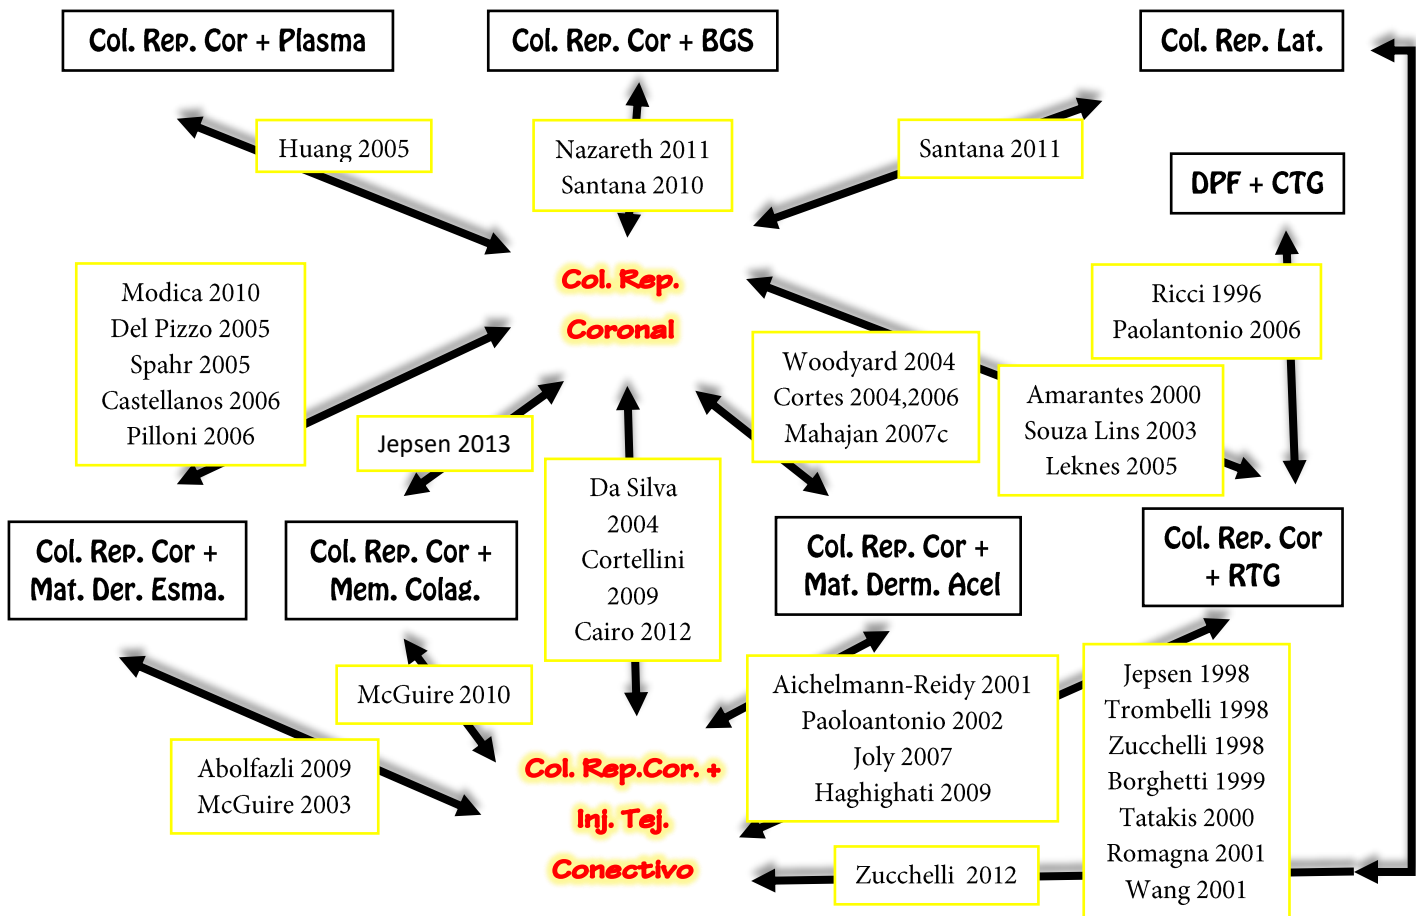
Col. Rep. Cor + Plasma

Col. Rep. Cor + BGS

Col. Rep. Lat.

Huang 2005

Nazareth 2011
Santana 2010

Santana 2011

DPF + CTG

Col. Rep.
Coronal

Modica 2010
Del Pizzo 2005
Spahr 2005
Castellanos 2006
Pilloni 2006

Ricci 1996
Paolantonio 2006

Woodyard 2004
Cortes 2004,2006
Mahajan 2007c

Amarantes 2000
Souza Lins 2003
Leknes 2005

Jepsen 2013

Da Silva
2004
Cortellini
2009
Cairo 2012

Col. Rep. Cor +
Mat. Der. Esma.

Col. Rep. Cor +
Mem. Colag.

Col. Rep. Cor +
Mat. Derm. Acel

Col. Rep. Cor
+ RTG

McGuire 2010

Aichelmann-Reidy 2001
Paoloantonio 2002
Joly 2007
Haghighati 2009

Jepsen 1998
Trombelli 1998
Zucchelli 1998
Borghetti 1999
Tatakis 2000
Romagna 2001
Wang 2001

Abolfazli 2009
McGuire 2003

Col. Rep.Cor. +
Inj. Tej.
Conectivo

Zucchelli 2012